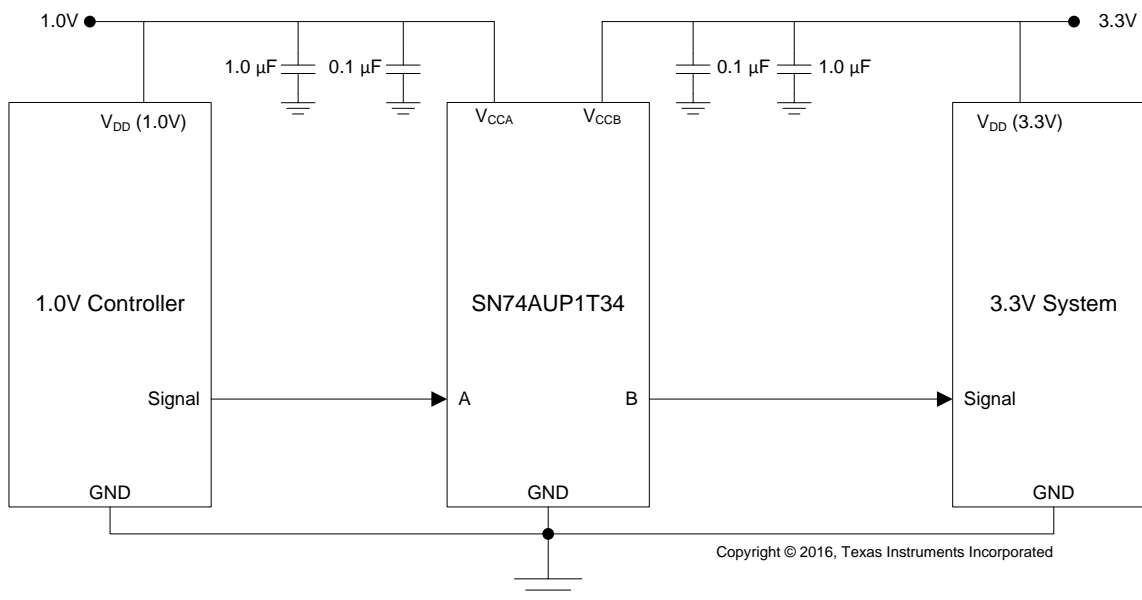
1.0V

1.0 µF

0.1 µF

0.1 µF

1.0 µF

3.3V

$V_{DD}$ (1.0V)

$V_{CCA}$

$V_{CCB}$

$V_{DD}$ (3.3V)

1.0V Controller

SN74AUP1T34

3.3V System

Signal

A

B

Signal

GND

GND

GND

Copyright © 2016, Texas Instruments Incorporated